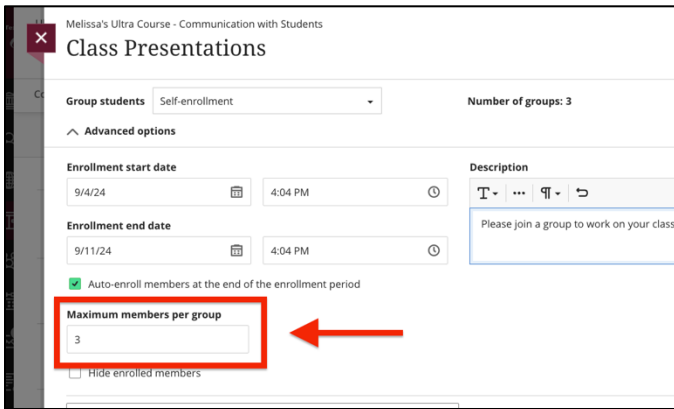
Melissa's Ultra Course - Communication with Students
Class Presentations

Group students Self-enrollment

Number of groups: 3

Advanced options

Enrollment start date
9/4/24 4:04 PM

Enrollment end date
9/11/24 4:04 PM

Auto-enroll members at the end of the enrollment period

Maximum members per group
3

Hide enrolled members

Description
Please join a group to work on your class